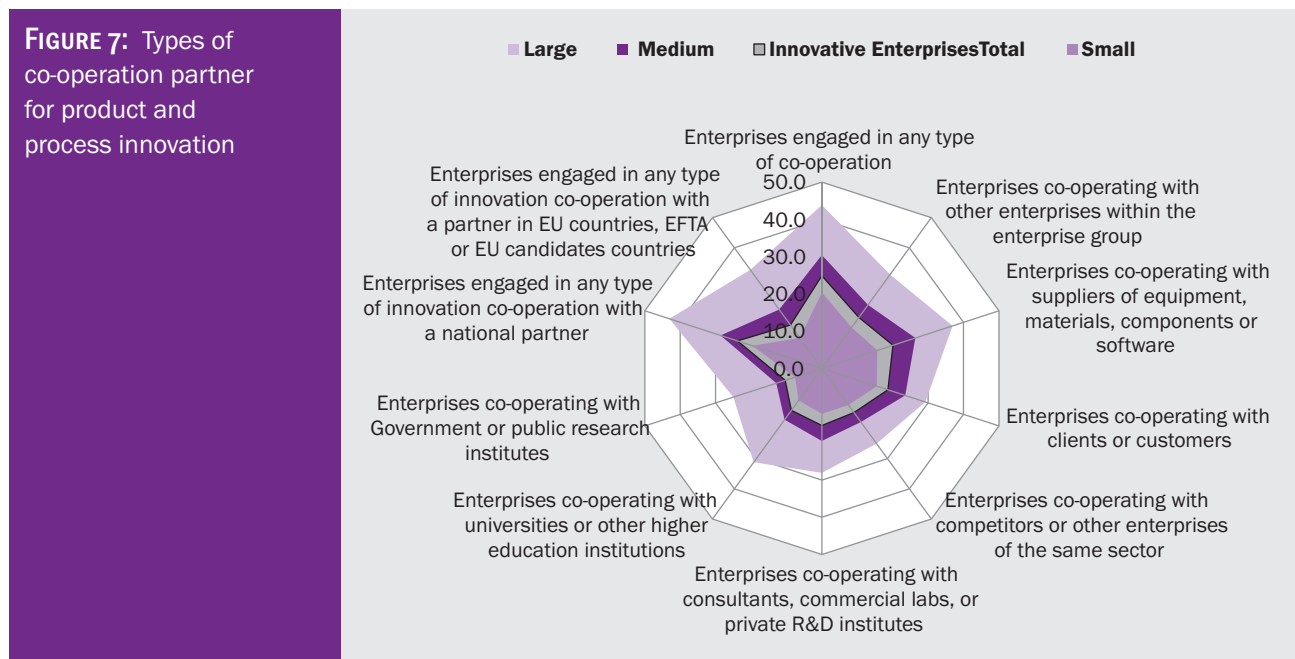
FIGURE 7: Types of co-operation partner for product and process innovation

Large  Medium  Innovative EnterprisesTotal  Small

Enterprises engaged in any type of co-operation

Enterprises co-operating with other enterprises within the enterprise group

Enterprises co-operating with suppliers of equipment, materials, components or software

Enterprises co-operating with clients or customers

Enterprises co-operating with competitors or other enterprises of the same sector

Enterprises co-operating with consultants, commercial labs, or private R&D institutes

Enterprises co-operating with universities or other higher education institutions

Enterprises co-operating with Government or public research institutes

Enterprises engaged in any type of innovation co-operation with a national partner

Enterprises engaged in any type of innovation co-operation with a partner in EU countries, EFTA or EU candidates countries

50.0
40.0
30.0
20.0
10.0
0.0